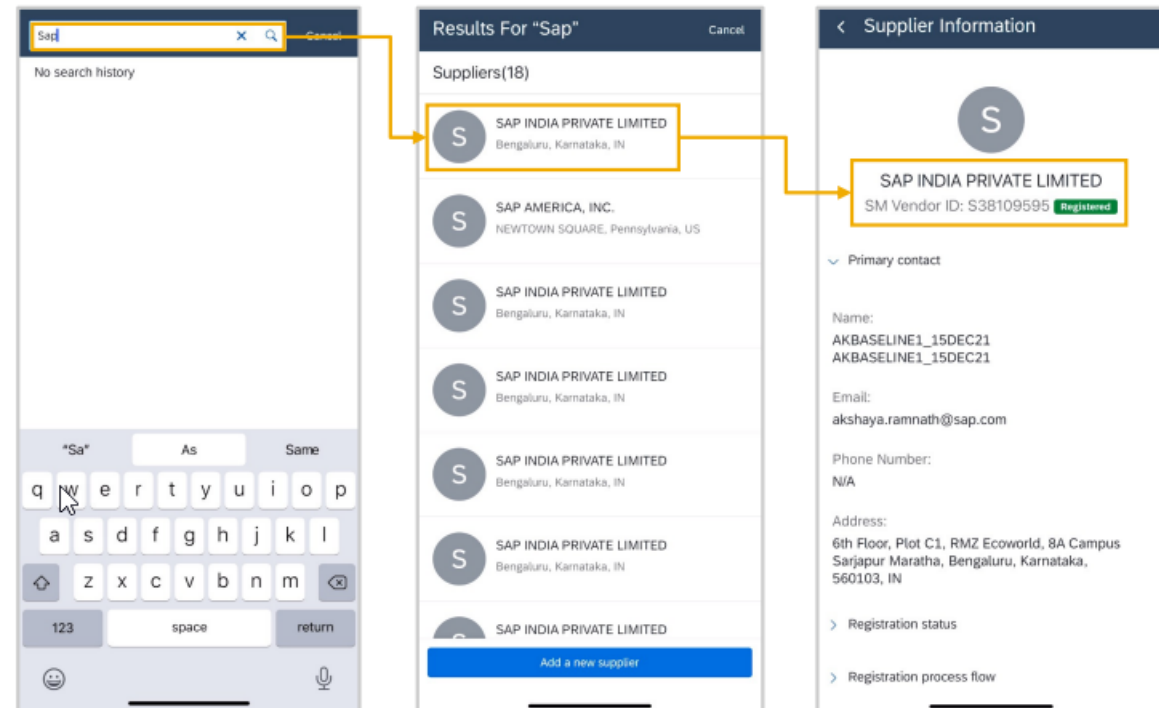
Sap

Cancel

No search history

"Sa"
As
Same

q w e r t y u i o p
a s d f g h j k l
z x c v b n m
123
space
return

Results For "Sap"
Cancel

Suppliers(18)

S
SAP INDIA PRIVATE LIMITED
Bengaluru, Karnataka, IN

S
SAP AMERICA, INC.
NEWTOWN SQUARE, Pennsylvania, US

S
SAP INDIA PRIVATE LIMITED
Bengaluru, Karnataka, IN

S
SAP INDIA PRIVATE LIMITED
Bengaluru, Karnataka, IN

S
SAP INDIA PRIVATE LIMITED
Bengaluru, Karnataka, IN

S
SAP INDIA PRIVATE LIMITED
Bengaluru, Karnataka, IN

SAP INDIA PRIVATE LIMITED

Add a new supplier

Supplier Information

S

SAP INDIA PRIVATE LIMITED
SM Vendor ID: S38109595 Registered

Primary contact

Name:
AKBASELINE1_15DEC21
AKBASELINE1_15DEC21

Email:
akshaya.ramnath@sap.com

Phone Number:
N/A

Address:
6th Floor, Plot C1, RMZ Ecoworld, 8A Campus Sarjapur Maratha, Bengaluru, Karnataka, 560103, IN

Registration status

Registration process flow